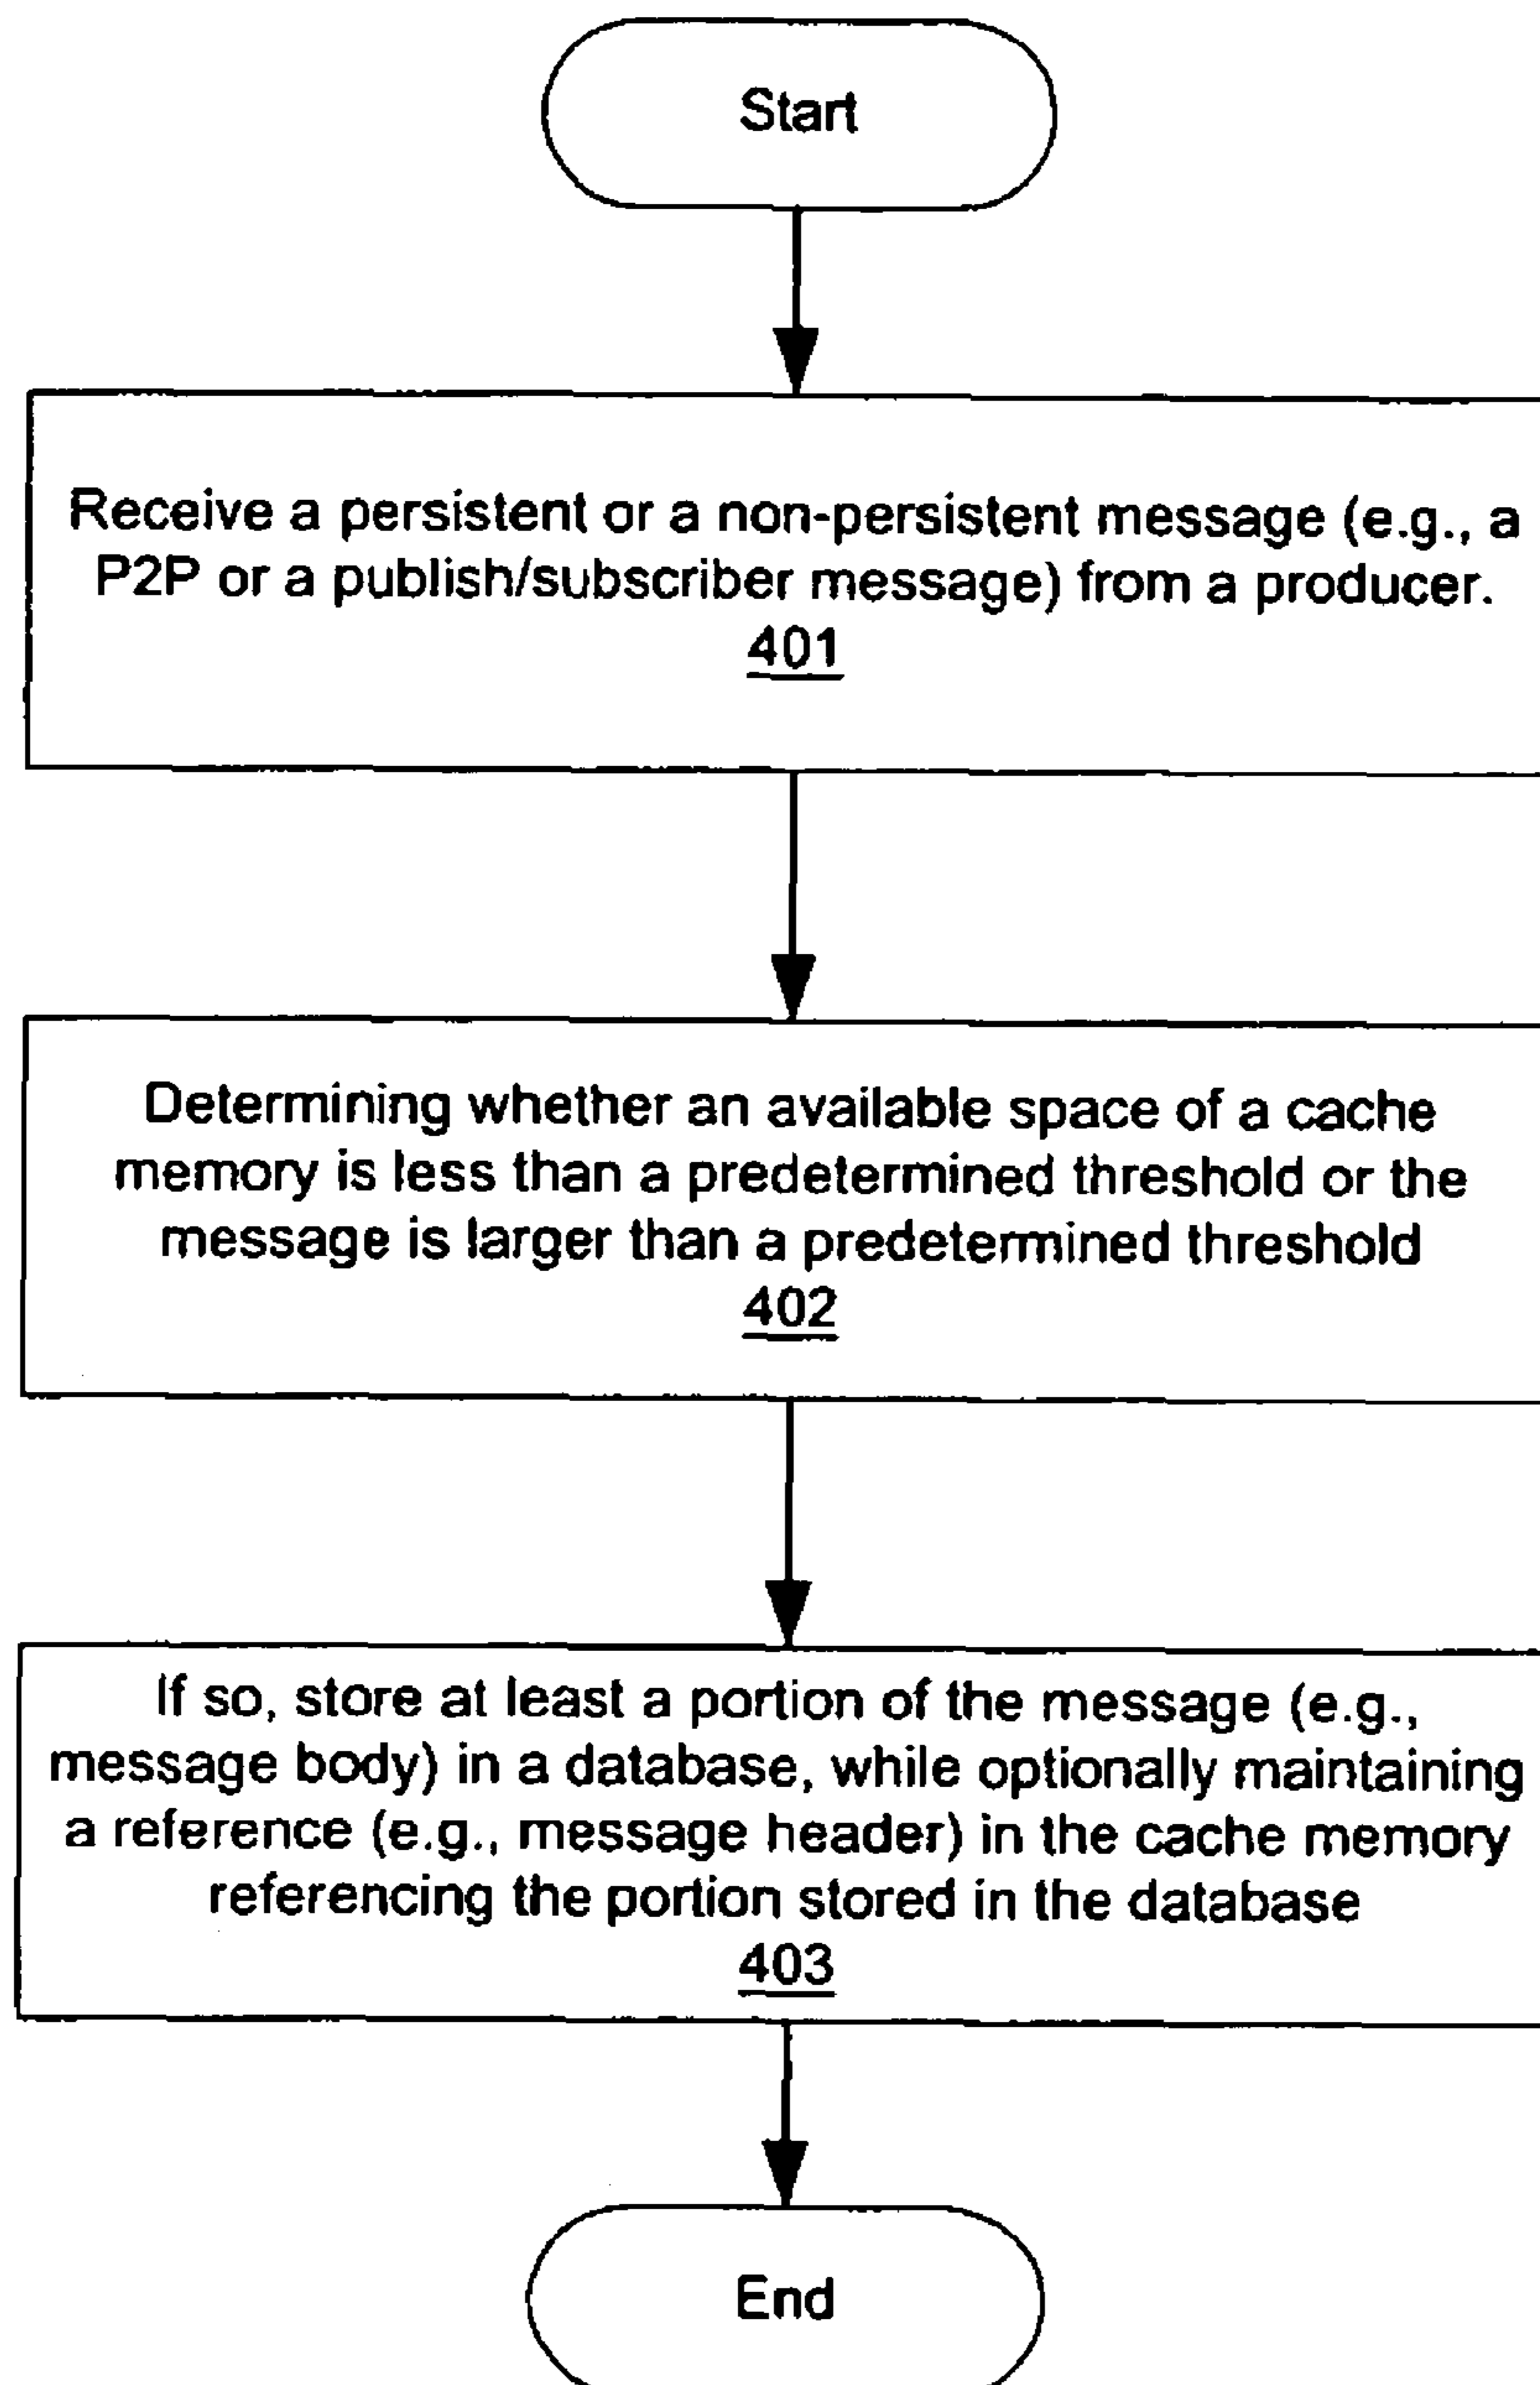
Start

Receive a persistent or a non-persistent message (e.g., a P2P or a publish/subscriber message) from a producer.
401

Determining whether an available space of a cache memory is less than a predetermined threshold or the message is larger than a predetermined threshold
402

If so, store at least a portion of the message (e.g., message body) in a database, while optionally maintaining a reference (e.g., message header) in the cache memory referencing the portion stored in the database
403

End